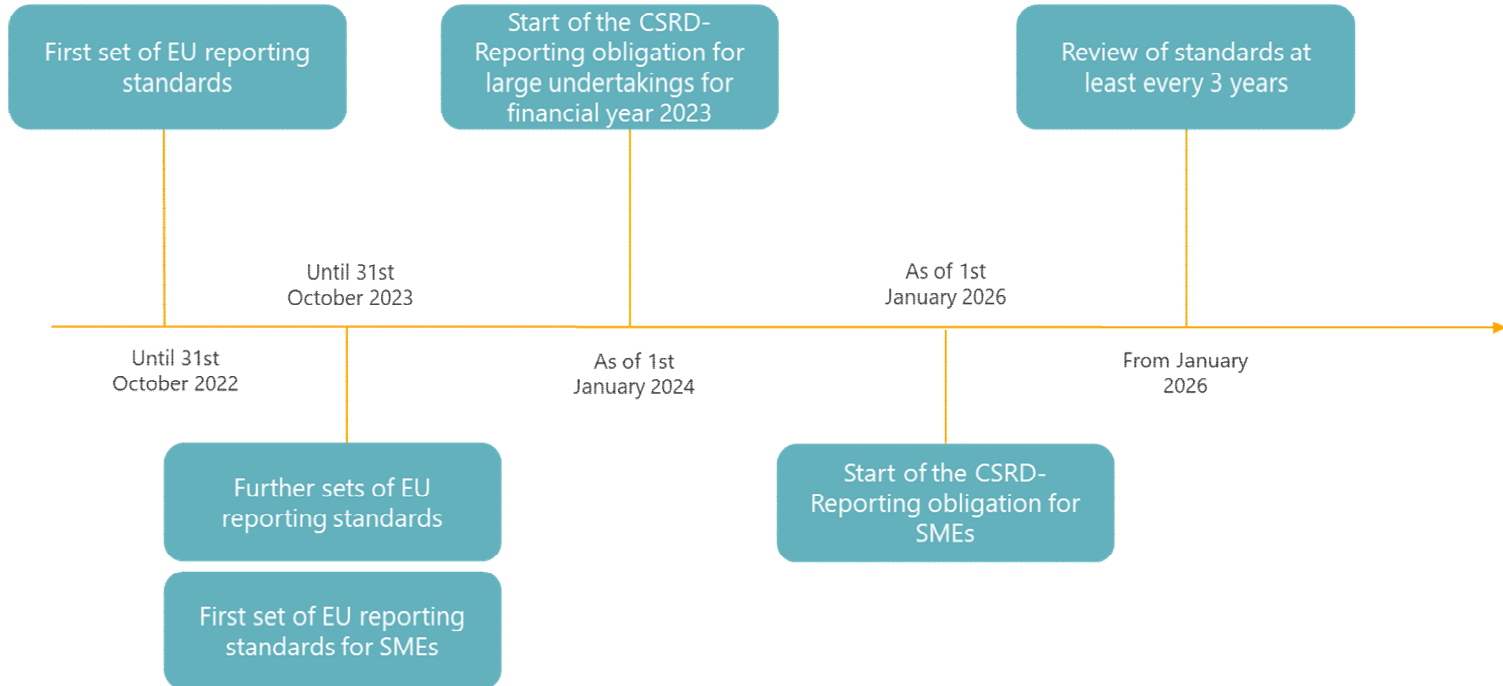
First set of EU reporting standards

Start of the CSRD-Reporting obligation for large undertakings for financial year 2023

Review of standards at least every 3 years

Until 31st October 2023

As of 1st January 2026

Until 31st October 2022

As of 1st January 2024

From January 2026

Further sets of EU reporting standards

First set of EU reporting standards for SMEs

Start of the CSRD-Reporting obligation for SMEs